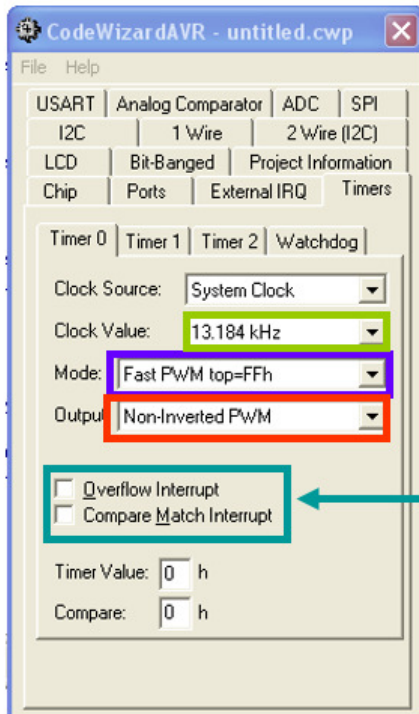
CodeWizardAVR - untitled.cwp

File Help

USART | Analog Comparator | ADC | SPI
I2C | 1 Wire | 2 Wire (I2C)
LCD | Bit-Banged | Project Information
Chip | Ports | External IRQ | Timers

Timer 0 | Timer 1 | Timer 2 | Watchdog

Clock Source: System Clock

Clock Value: 13.184 kHz

Mode: Fast PWM top=FFh

Output: Non-Inverted PWM

Overflow Interrupt
Compare Match Interrupt

Timer Value: 0 h

Compare: 0 h